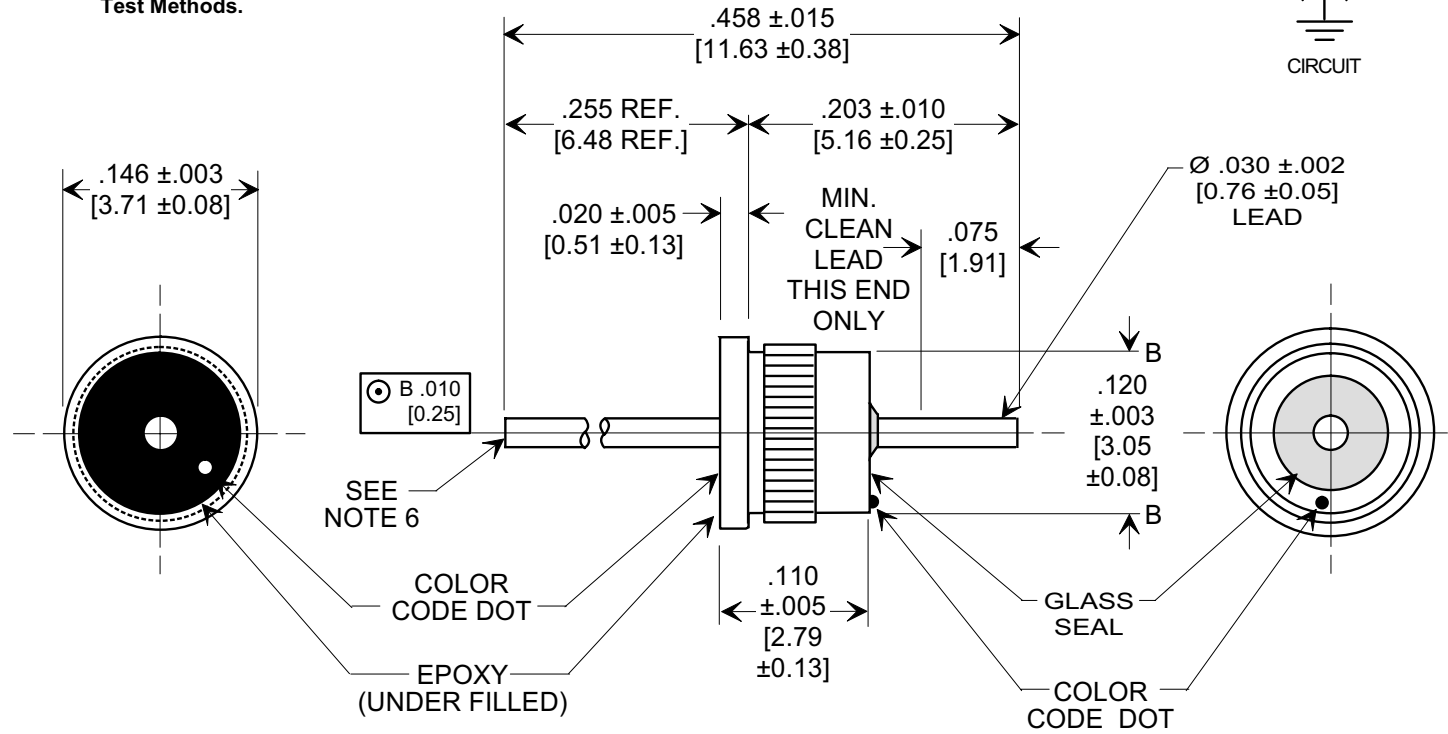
Test Methods.

.458 ±.015
[11.63 ±0.38]

CIRCUIT

.255 REF.
[6.48 REF.]

.203 ±.010
[5.16 ±0.25]

Ø .030 ±.002
[0.76 ±0.05]
LEAD

.146 ±.003
[3.71 ±0.08]

.020 ±.005
[0.51 ±0.13]

MIN.
CLEAN
LEAD
THIS END
ONLY

.075
[1.91]

B

B .010
[0.25]

.120
±.003
[3.05
±0.08]

SEE
NOTE 6

B

COLOR
CODE DOT

.110
±.005
[2.79
±0.13]

GLASS
SEAL

EPOXY
(UNDER FILLED)

COLOR
CODE DOT